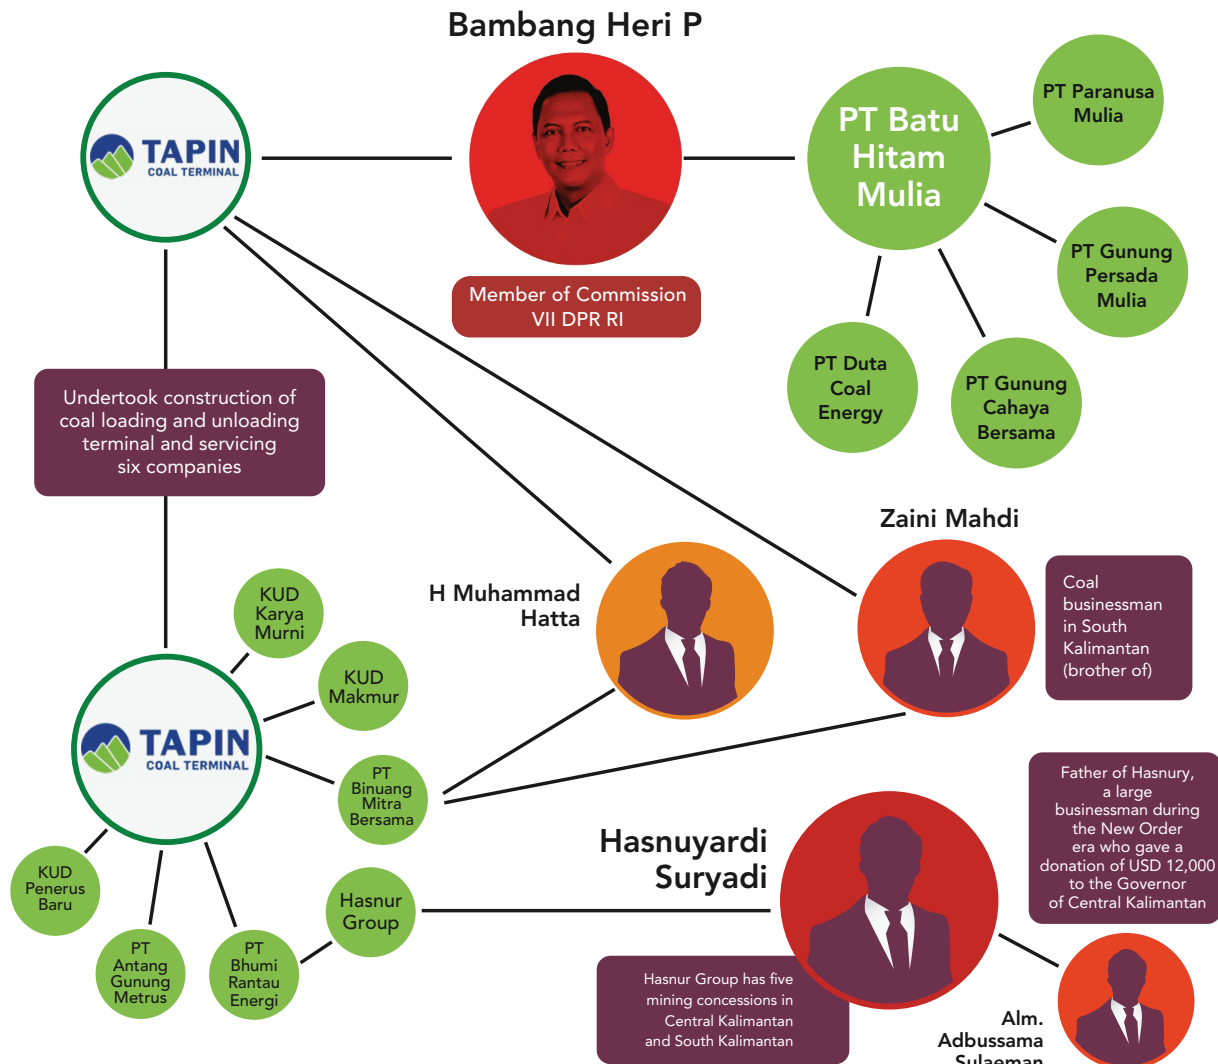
Bambang Heri P

TAPIN
COAL TERMINAL

Member of Commission VII DPR RI

PT Batu Hitam Mulia

PT Paranusa Mulia

PT Gunung Persada Mulia

PT Duta Coal Energy

PT Gunung Cahaya Bersama

Undertook construction of coal loading and unloading terminal and servicing six companies

Zaini Mahdi

Coal businessman in South Kalimantan (brother of)

H Muhammad Hatta

KUD Karya Murni

KUD Makmur

TAPIN
COAL TERMINAL

PT Binuang Mitra Bersama

KUD Penerus Baru

PT Antang Gunung Metrus

PT Bhumi Rantau Energi

Hasnur Group

Hasnuyardi Suryadi

Father of Hasnury, a large businessman during the New Order era who gave a donation of USD 12,000 to the Governor of Central Kalimantan

Hasnur Group has five mining concessions in Central Kalimantan and South Kalimantan

Alm. Adbussama Sulaeman